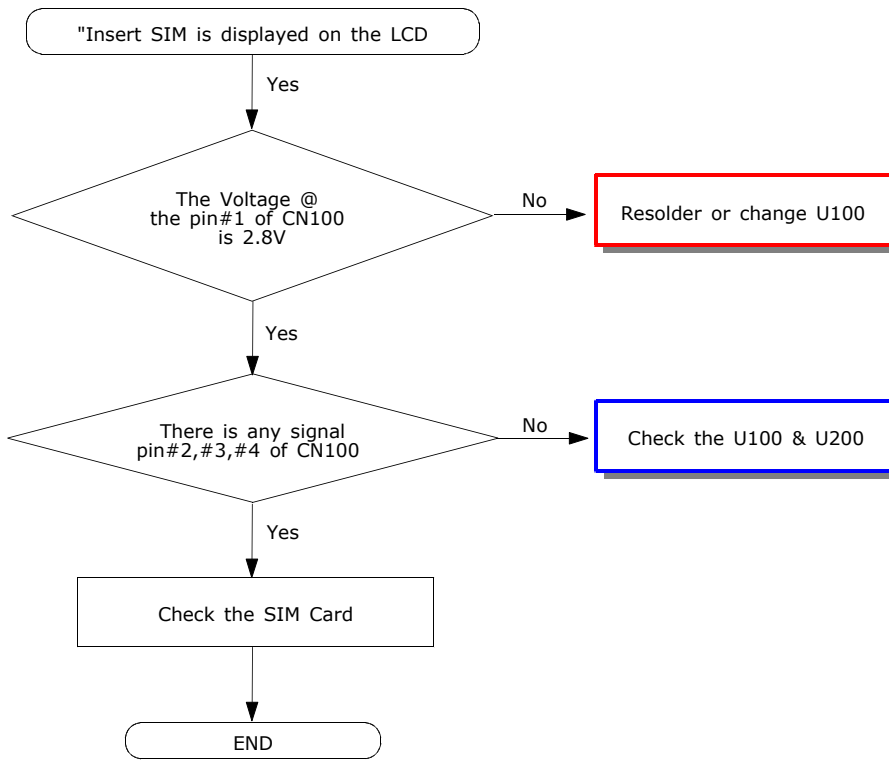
"Insert SIM is displayed on the LCD

Yes

The Voltage @ the pin#1 of CN100 is 2.8V

No

Resolder or change U100

Yes

There is any signal pin#2,#3,#4 of CN100

No

Check the U100 & U200

Yes

Check the SIM Card

END